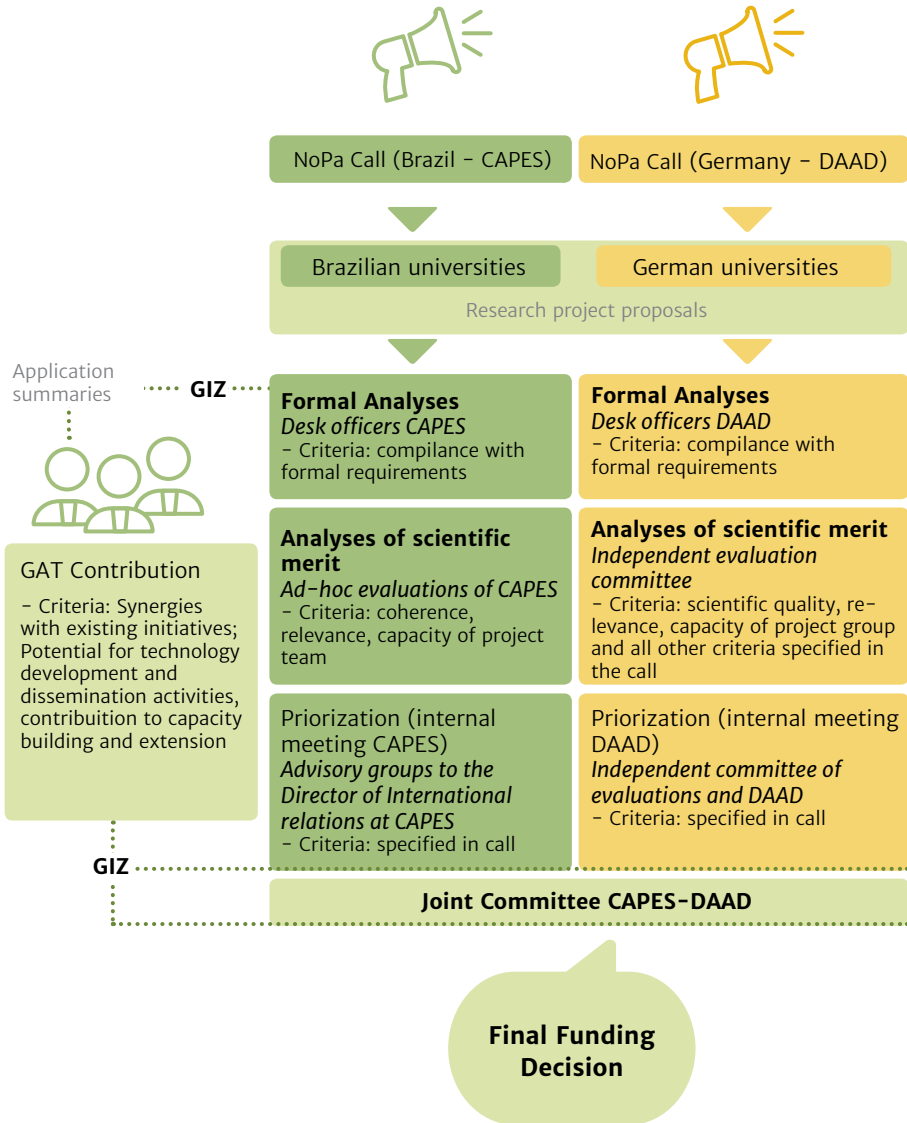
NoPa Call (Brazil - CAPES)

NoPa Call (Germany - DAAD)

Brazilian universities

German universities

Research project proposals

Application summaries

GIZ

Formal Analyses
*Desk officers CAPES*
- Criteria: compilance with formal requirements

Formal Analyses
*Desk officers DAAD*
- Criteria: compilance with formal requirements

GAT Contribution

- Criteria: Synergies with existing initiatives; Potential for technology development and dissemination activities, contribuition to capacity building and extension

Analyses of scientific merit
*Ad-hoc evaluations of CAPES*
- Criteria: coherence, relevance, capacity of project team

Analyses of scientific merit
*Independent evaluation committee*
- Criteria: scientific quality, relevance, capacity of project group and all other criteria specified in the call

Priorization (internal meeting CAPES)
*Advisory groups to the Director of International relations at CAPES*
- Criteria: specified in call

Priorization (internal meeting DAAD)
*Independent committee of evaluations and DAAD*
- Criteria: specified in call

GIZ

Joint Committee CAPES-DAAD

Final Funding Decision